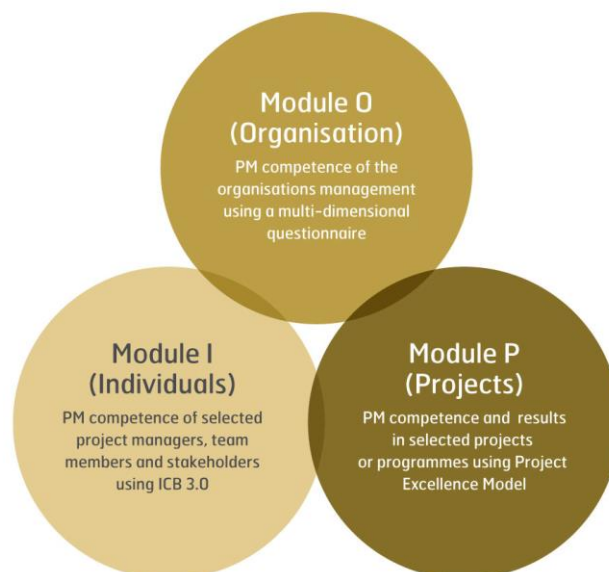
Module O
(Organisation)
PM competence of the organisations management using a multi-dimensional questionnaire

Module I
(Individuals)
PM competence of selected project managers, team members and stakeholders using ICB 3.0

Module P
(Projects)
PM competence and results in selected projects or programmes using Project Excellence Model